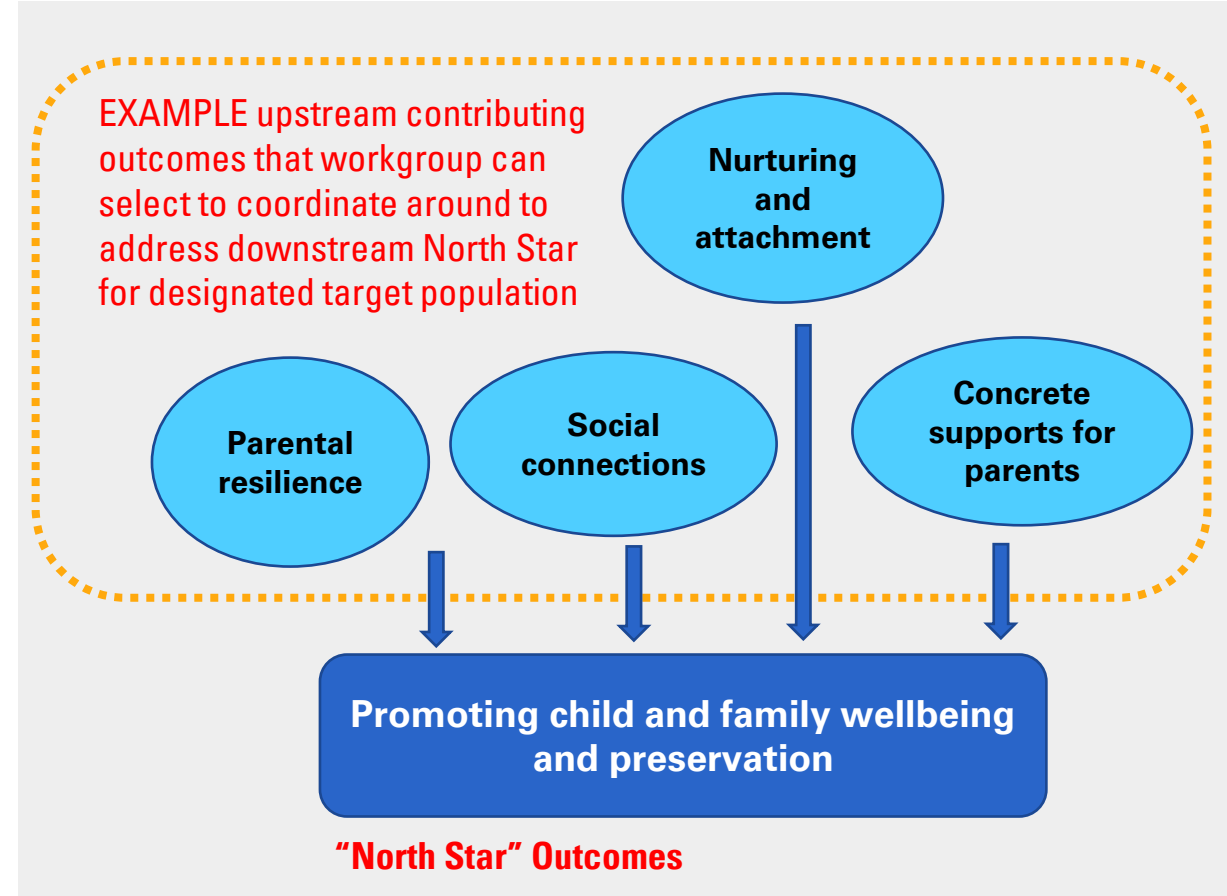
EXAMPLE upstream contributing outcomes that workgroup can select to coordinate around to address downstream North Star for designated target population

Nurturing and attachment

Parental resilience

Social connections

Concrete supports for parents

Promoting child and family wellbeing and preservation

"North Star" Outcomes